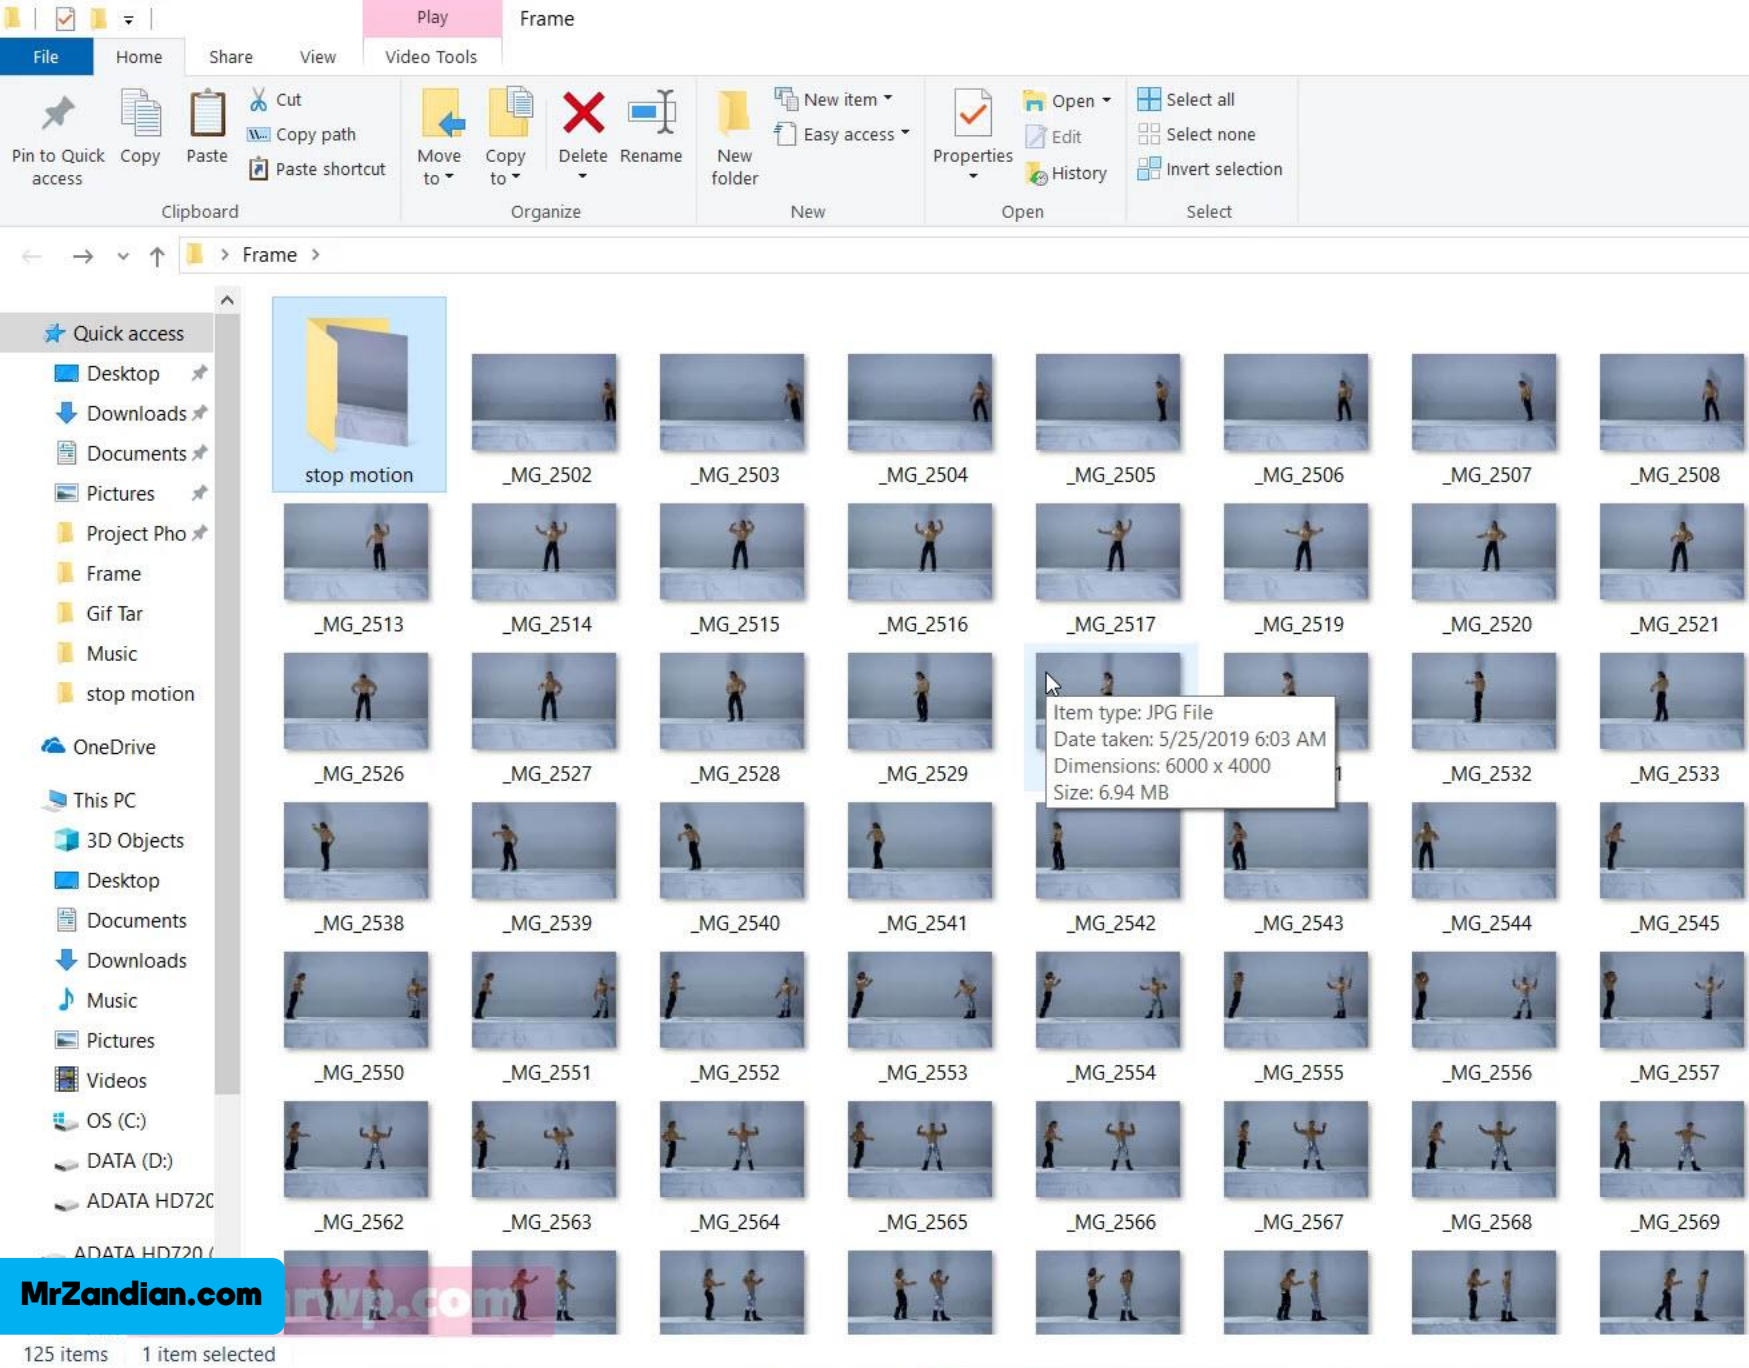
Play
Frame
File
Home
Share
View
Video Tools

Pin to Quick access
Copy
Paste
Cut
Copy path
Paste shortcut
Clipboard

Move to
Copy to
Delete
Rename
Organize

New folder
New item
Easy access
New

Properties
Open
Edit
History
Open

Select all
Select none
Invert selection
Select

Frame

Quick access
Desktop
Downloads
Documents
Pictures
Project Pho
Frame
Gif Tar
Music
stop motion
OneDrive
This PC
3D Objects
Desktop
Documents
Downloads
Music
Pictures
Videos
OS (C:)
DATA (D:)
ADATA HD720
ADATA HD720 (

stop motion
_MG_2502
_MG_2503
_MG_2504
_MG_2505
_MG_2506
_MG_2507
_MG_2508
_MG_2513
_MG_2514
_MG_2515
_MG_2516
_MG_2517
_MG_2519
_MG_2520
_MG_2521
_MG_2526
_MG_2527
_MG_2528
_MG_2529
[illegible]1
_MG_2532
_MG_2533
_MG_2538
_MG_2539
_MG_2540
_MG_2541
_MG_2542
_MG_2543
_MG_2544
_MG_2545
_MG_2550
_MG_2551
_MG_2552
_MG_2553
_MG_2554
_MG_2555
_MG_2556
_MG_2557
_MG_2562
_MG_2563
_MG_2564
_MG_2565
_MG_2566
_MG_2567
_MG_2568
_MG_2569

Item type: JPG File
Date taken: 5/25/2019 6:03 AM
Dimensions: 6000 x 4000
Size: 6.94 MB

MrZandian.com
rwp.com

125 items
1 item selected